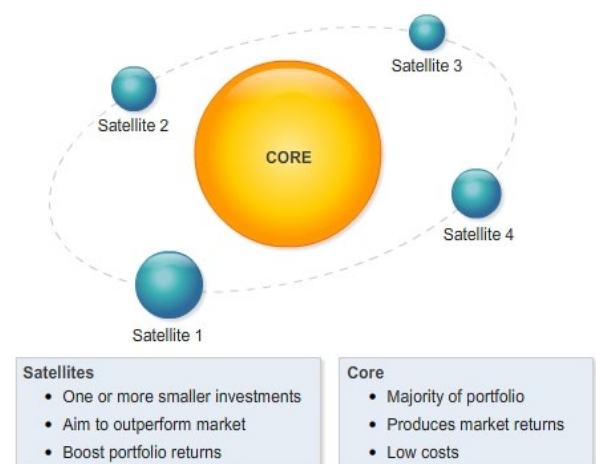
Satellite 3

Satellite 2

CORE

Satellite 4

Satellite 1

Satellites
- One or more smaller investments
- Aim to outperform market
- Boost portfolio returns

Core
- Majority of portfolio
- Produces market returns
- Low costs